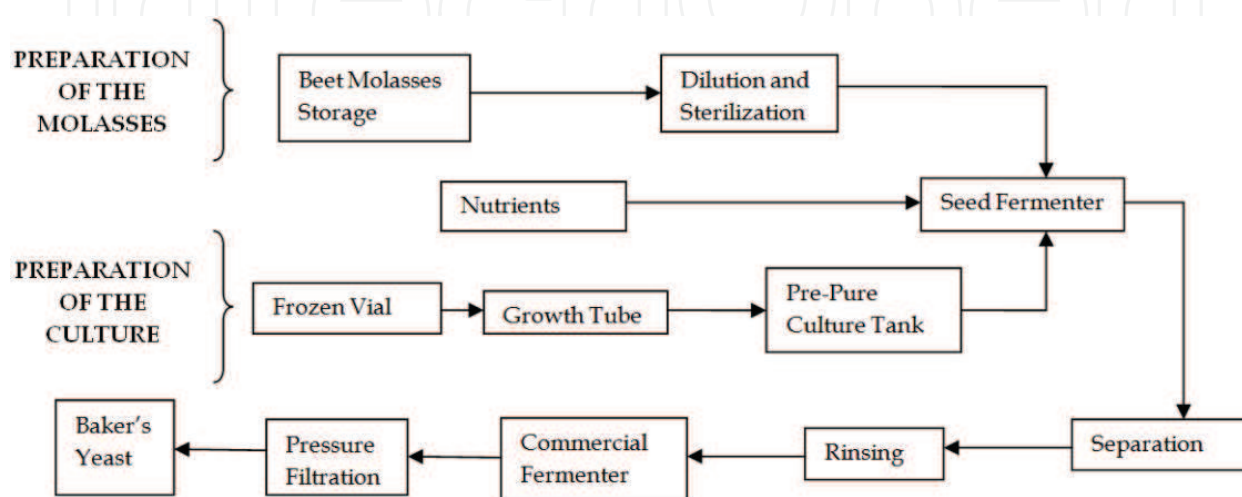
PREPARATION OF THE MOLASSES

Beet Molasses Storage

Dilution and Sterilization

Nutrients

Seed Fermenter

PREPARATION OF THE CULTURE

Frozen Vial

Growth Tube

Pre-Pure Culture Tank

Separation

Rinsing

Commercial Fermenter

Pressure Filtration

Baker's Yeast